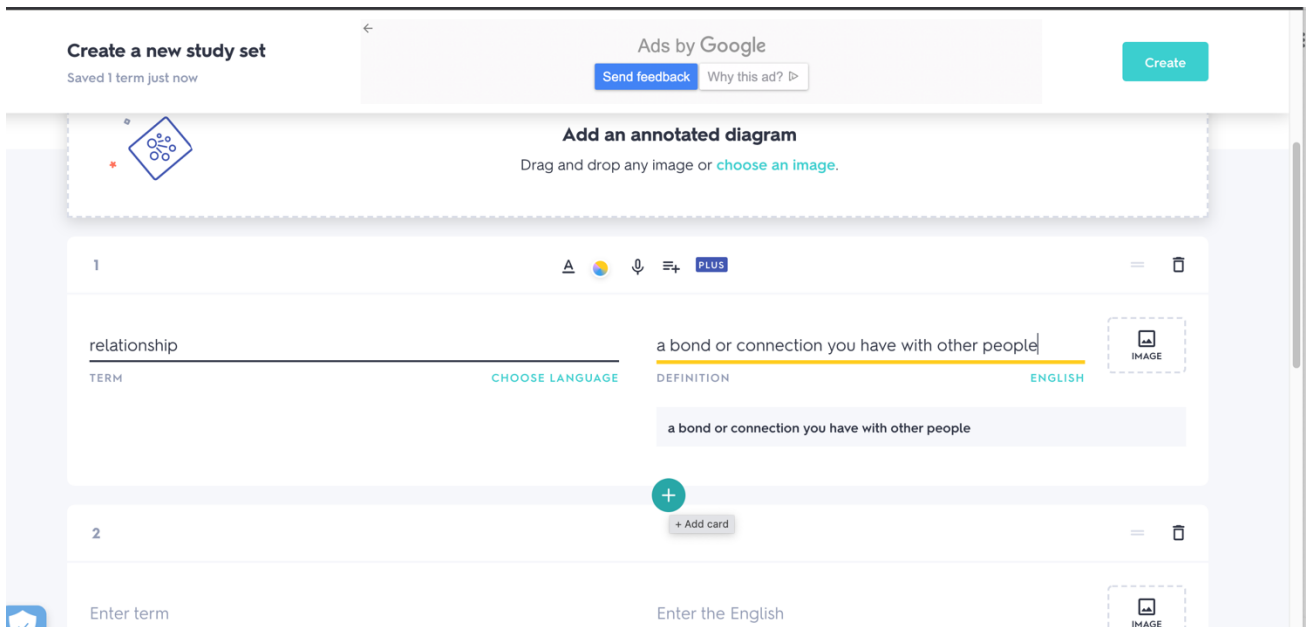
Create a new study set
Saved 1 term just now

Ads by Google
Send feedback Why this ad?

Create

Add an annotated diagram
Drag and drop any image or choose an image.

1

PLUS

relationship
TERM
CHOOSE LANGUAGE

a bond or connection you have with other people
DEFINITION
ENGLISH

IMAGE

a bond or connection you have with other people

+ Add card

2

Enter term

Enter the English

IMAGE